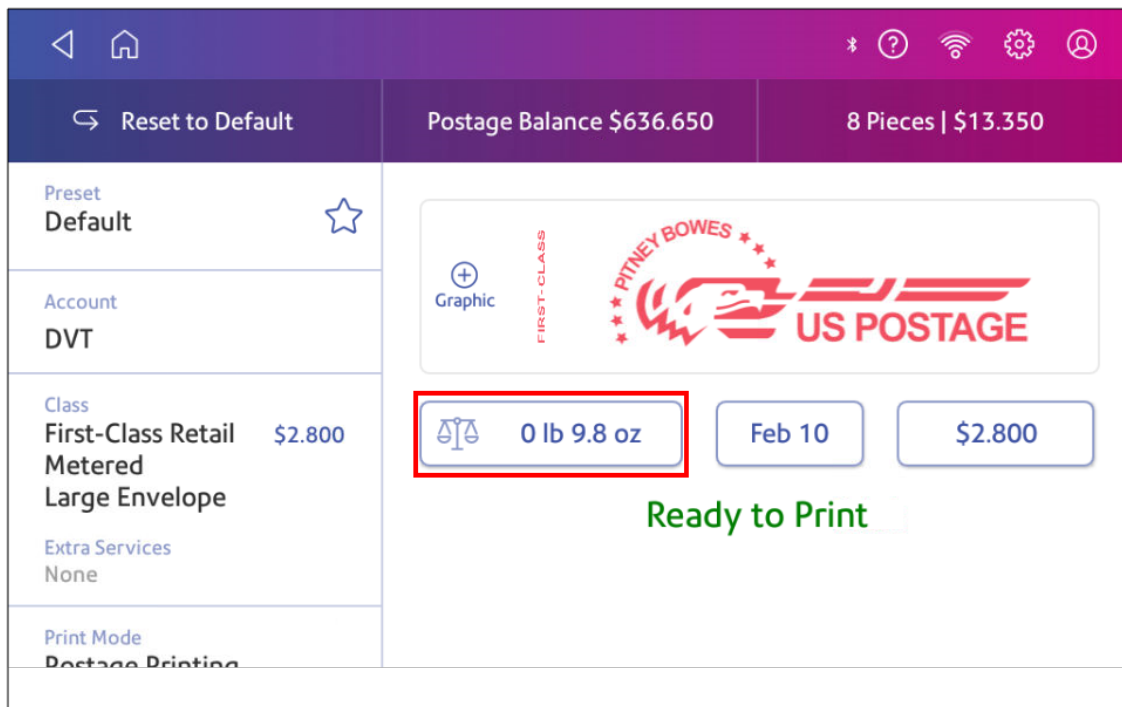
Reset to Default

Postage Balance $636.650

8 Pieces | $13.350

Preset
Default

Account
DVT

Class
First-Class Retail Metered Large Envelope $2.800

Extra Services
None

Print Mode
Postage Printing

Graphic

FIRST-CLASS

PITNEY BOWES

US POSTAGE

0 lb 9.8 oz

Feb 10

$2.800

Ready to Print